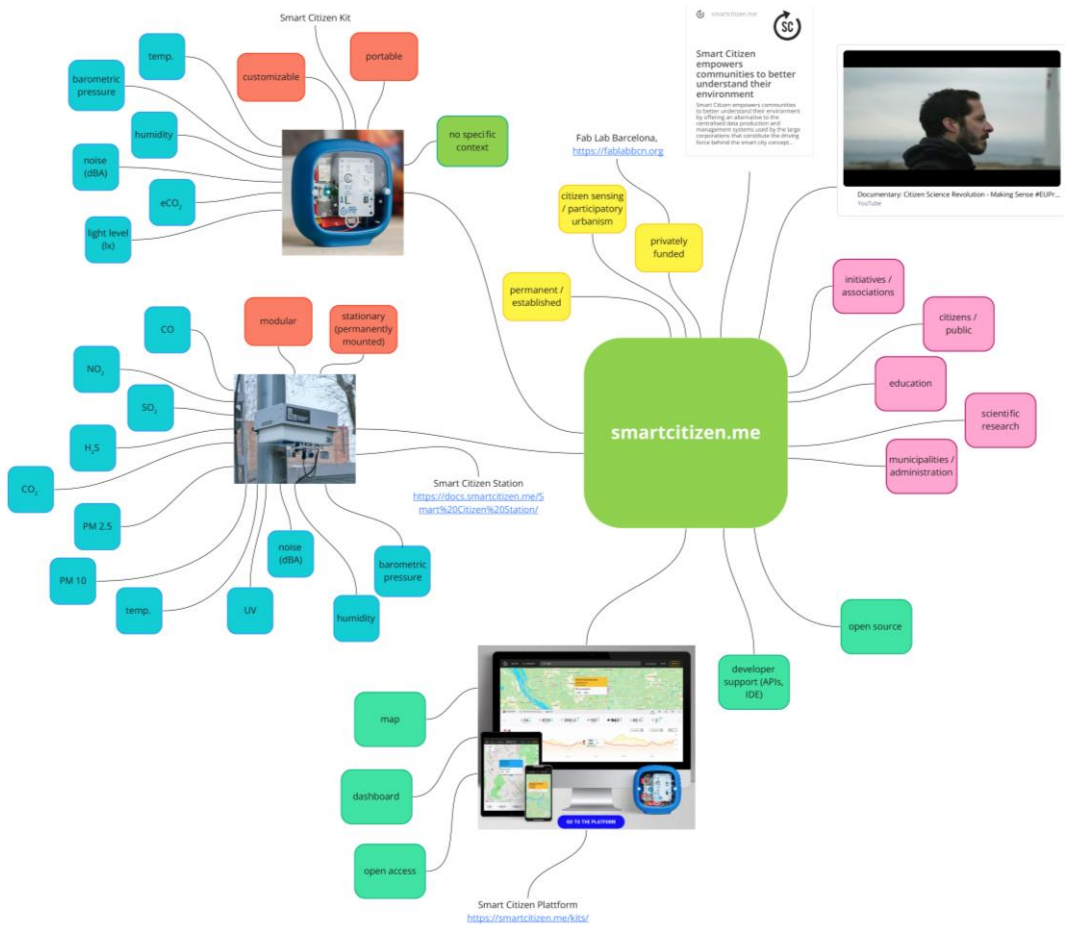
Smart Citizen Kit

temp.

customizable

portable

barometric pressure

humidity

noise (dBA)

$eCO_2$

light level (lx)

no specific context

smartcitizen.me

SC

Smart Citizen empowers communities to better understand their environment

Smart Citizen empowers communities to better understand their environment by offering an alternative to the centralised data production and management systems used by the large corporations that constitute the driving force behind the smart city concept...

Fab Lab Barcelona, https://fablabbcn.org

citizen sensing / participatory urbanism

privately funded

Documentary: Citizen Science Revolution - Making Sense #EUPr...
YouTube

permanent / established

initiatives / associations

citizens / public

education

scientific research

municipalities / administration

modular

stationary (permanently mounted)

CO

$NO_2$

$SO_2$

$H_2S$

$CO_2$

PM 2.5

PM 10

temp.

UV

noise (dBA)

humidity

barometric pressure

smartcitizen.me

Smart Citizen Station
https://docs.smartcitizen.me/Smart%20Citizen%20Station/

open source

developer support (APIs, IDE)

map

dashboard

open access

GO TO THE PLATFORM

Smart Citizen Plattform
https://smartcitizen.me/kits/